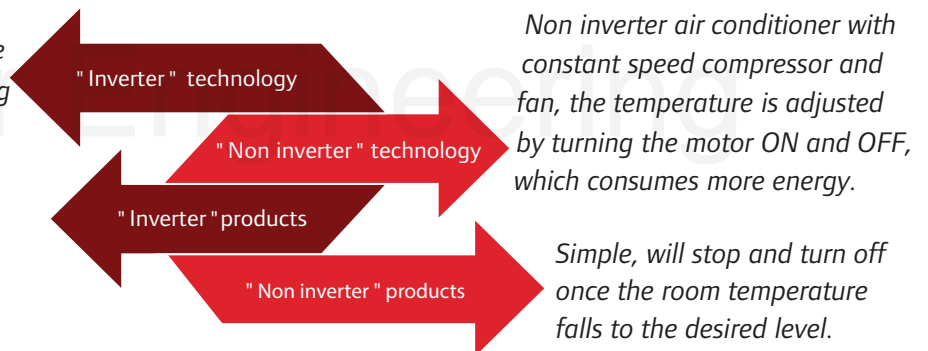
e
g

" Inverter " technology

" Non inverter " technology

" Inverter " products

" Non inverter " products

Non inverter air conditioner with constant speed compressor and fan, the temperature is adjusted by turning the motor ON and OFF, which consumes more energy.

Simple, will stop and turn off once the room temperature falls to the desired level.

Engineering